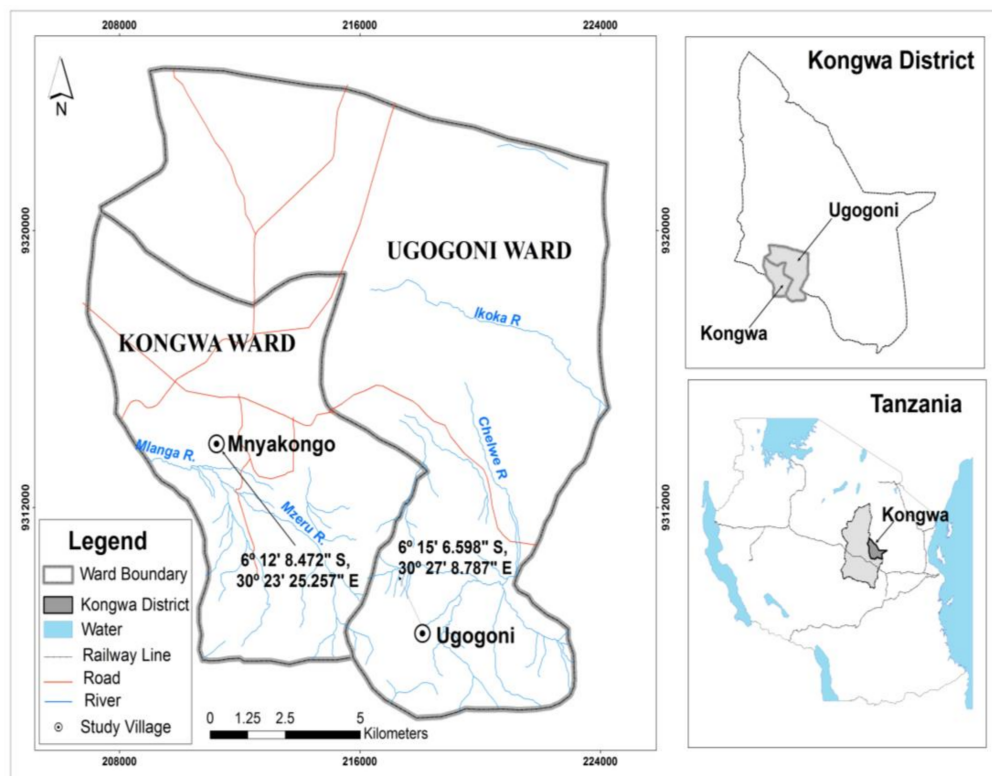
208000 216000 224000

N

9320000

9312000

UGOGONI WARD

KONGWA WARD

Ikoka R

Chelwe R

Mlanga R.

Mnyakongo

Mzeru R.

6° 12' 8.472" S, 30° 23' 25.257" E

6° 15' 6.598" S, 30° 27' 8.787" E

Ugogoni

Legend

Ward Boundary

Kongwa District

Water

Railway Line

Road

River

Study Village

0 1.25 2.5 5 Kilometers

208000 216000 224000

9320000

9312000

Kongwa District

Ugogoni

Kongwa

Tanzania

Kongwa